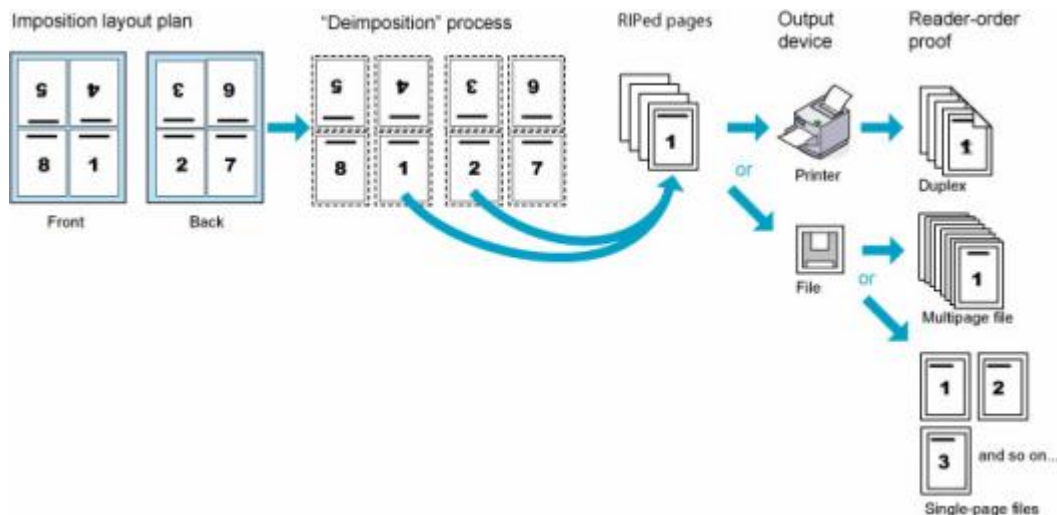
Imposition layout plan

5 4
8 1

3 6
2 7

Front

Back

"Deimposition" process

5 4 3 6
8 1 2 7

RIPed pages

1

or

Output device

Printer

File

Reader-order proof

1

Duplex

or

1

Multipage file

1 2
3 and so on...

Single-page files